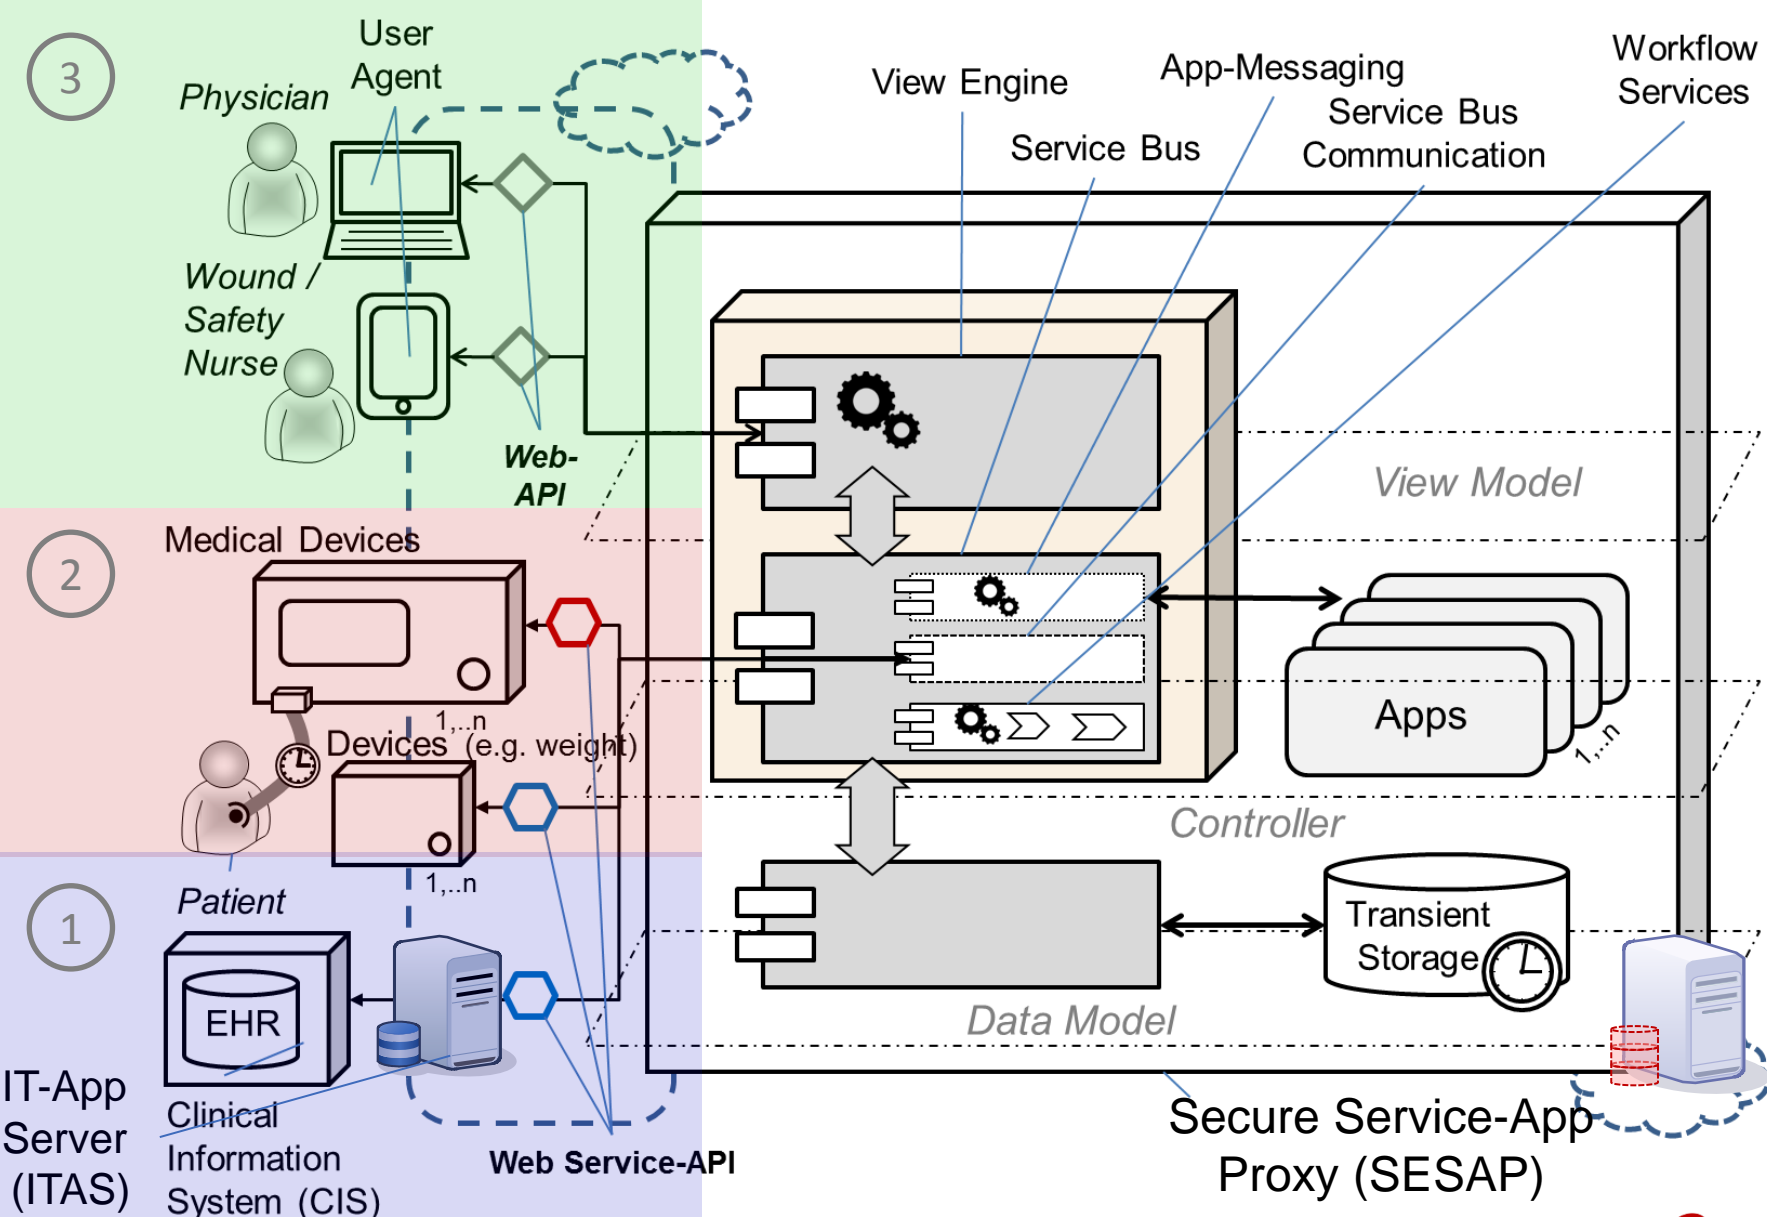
3

Physician

User Agent

Wound / Safety Nurse

Web-API

View Engine

Service Bus

App-Messaging

Service Bus Communication

Workflow Services

View Model

2

Medical Devices

1,..n

Devices (e.g. weight)

Apps

1,..n

Controller

1

Patient

1,..n

EHR

Transient Storage

Data Model

IT-App Server (ITAS)

Clinical Information System (CIS)

Web Service-API

Secure Service-App Proxy (SESAP)